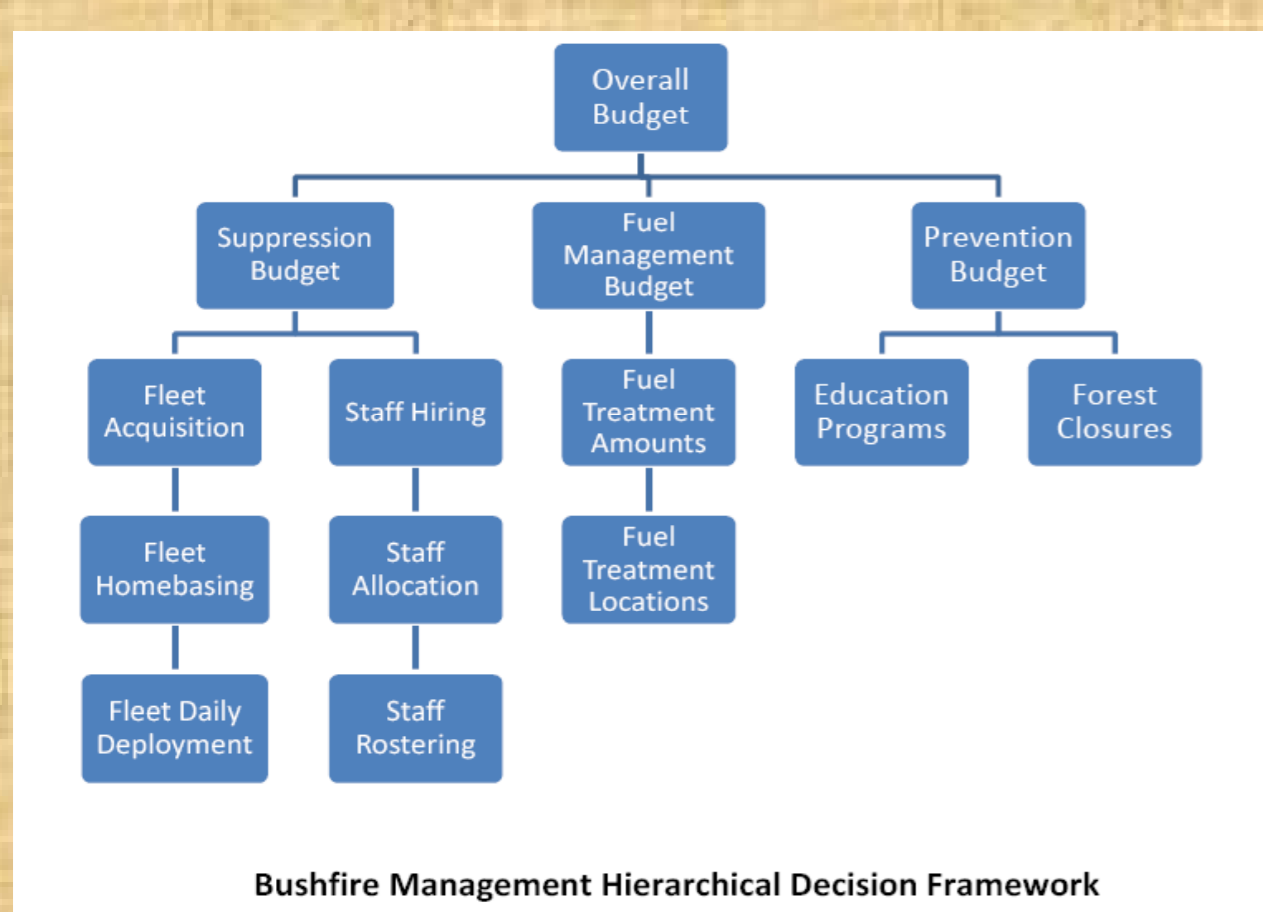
Overall Budget

Suppression Budget

Fuel Management Budget

Prevention Budget

Fleet Acquisition

Staff Hiring

Fuel Treatment Amounts

Education Programs

Forest Closures

Fleet Homebasing

Staff Allocation

Fuel Treatment Locations

Fleet Daily Deployment

Staff Rostering

Bushfire Management Hierarchical Decision Framework